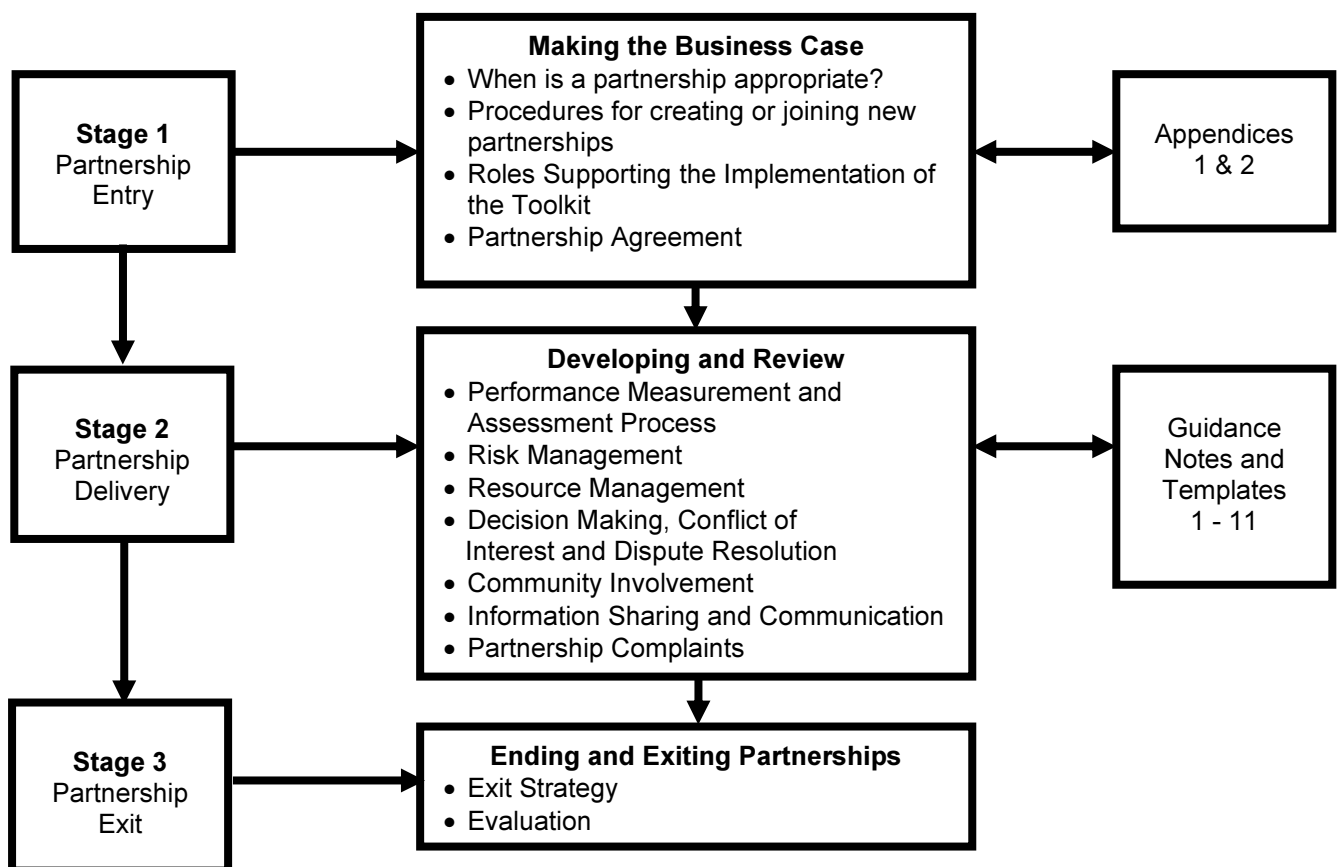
**Stage 1**
Partnership Entry

**Making the Business Case**
- When is a partnership appropriate?
- Procedures for creating or joining new partnerships
- Roles Supporting the Implementation of the Toolkit
- Partnership Agreement

Appendices 1 & 2

**Stage 2**
Partnership Delivery

**Developing and Review**
- Performance Measurement and Assessment Process
- Risk Management
- Resource Management
- Decision Making, Conflict of Interest and Dispute Resolution
- Community Involvement
- Information Sharing and Communication
- Partnership Complaints

Guidance Notes and Templates 1 - 11

**Stage 3**
Partnership Exit

**Ending and Exiting Partnerships**
- Exit Strategy
- Evaluation